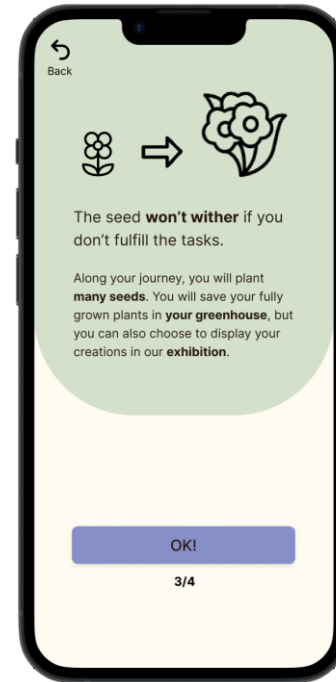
Back

The seed won't wither if you don't fulfill the tasks.

Along your journey, you will plant many seeds. You will save your fully grown plants in your greenhouse, but you can also choose to display your creations in our exhibition.

OK!

3/4